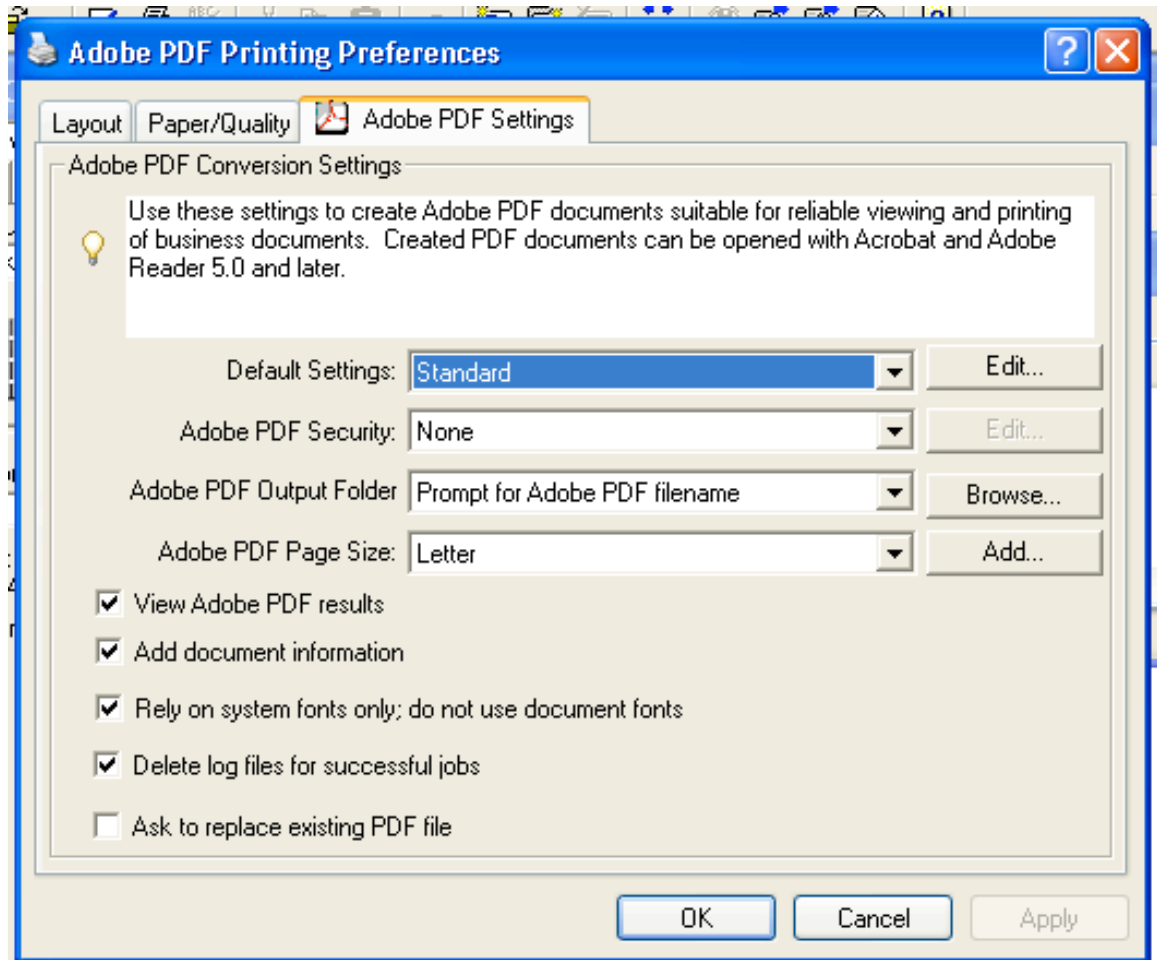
Adobe PDF Printing Preferences

Layout | Paper/Quality | Adobe PDF Settings

Adobe PDF Conversion Settings

Use these settings to create Adobe PDF documents suitable for reliable viewing and printing of business documents. Created PDF documents can be opened with Acrobat and Adobe Reader 5.0 and later.

Default Settings: Standard
Edit...

Adobe PDF Security: None
Edit...

Adobe PDF Output Folder Prompt for Adobe PDF filename
Browse...

Adobe PDF Page Size: Letter
Add...

View Adobe PDF results

Add document information

Rely on system fonts only; do not use document fonts

Delete log files for successful jobs

Ask to replace existing PDF file

OK
Cancel
Apply